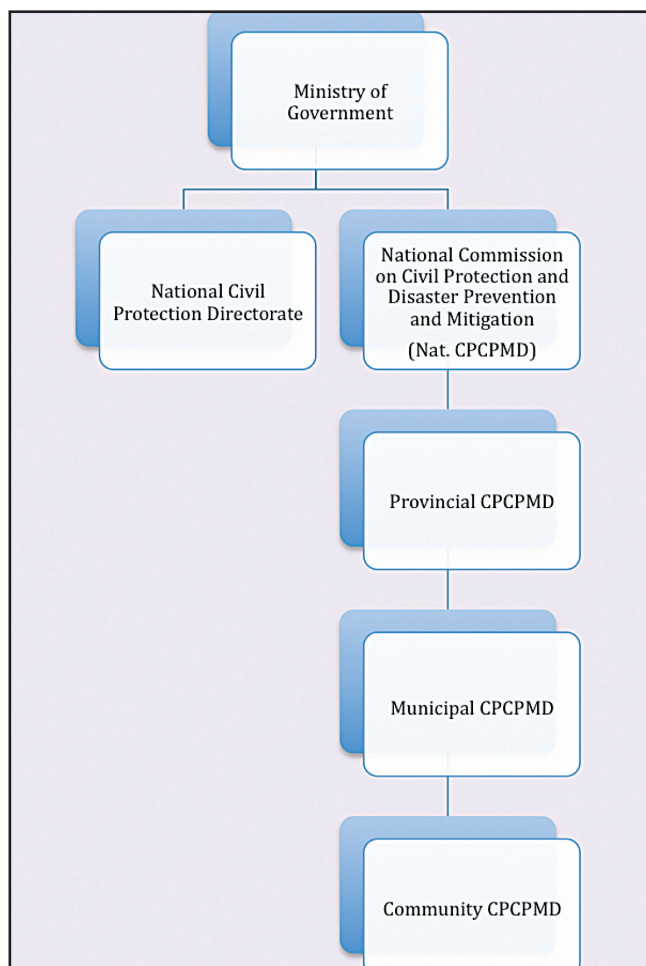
Ministry of Government

National Civil Protection Directorate

National Commission on Civil Protection and Disaster Prevention and Mitigation (Nat. CPCPMD)

Provincial CPCPMD

Municipal CPCPMD

Community CPCPMD